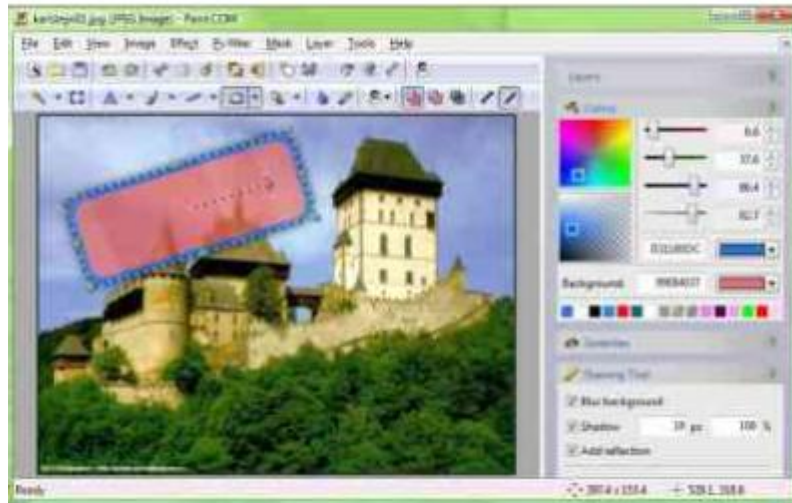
karlstejn02.jpg (JPEG Image) - Paint.COM

File Edit View Image Effect Fx-Filter Mask Layer Tools Help

Layers

Colors

0.6
37.6
86.4
82.7

D2186DC

Background 9988407

Gradients

Drawing Tool

Blur background

Shadow 19 px 100 %

Add reflection

Ready

397.4 x 153.4 528 L 168.6